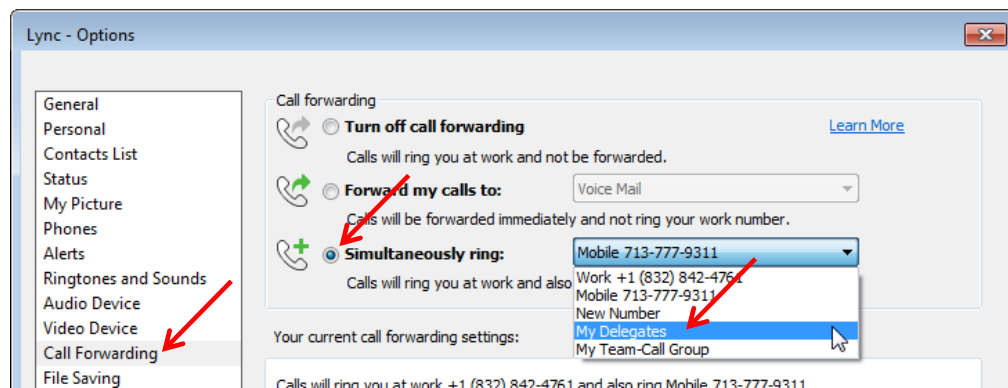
Lync - Options

General
Personal
Contacts List
Status
My Picture
Phones
Alerts
Ringtones and Sounds
Audio Device
Video Device
Call Forwarding
File Saving

Call forwarding

Turn off call forwarding

Learn More

Calls will ring you at work and not be forwarded.

Forward my calls to:

Voice Mail

Calls will be forwarded immediately and not ring your work number.

Simultaneously ring:

Mobile 713-777-9311

Calls will ring you at work and also

Work +1 (832) 842-4761
Mobile 713-777-9311
New Number
My Delegates
My Team-Call Group

Your current call forwarding settings:

Calls will ring you at work +1 (832) 842-4761 and also ring Mobile 713-777-9311